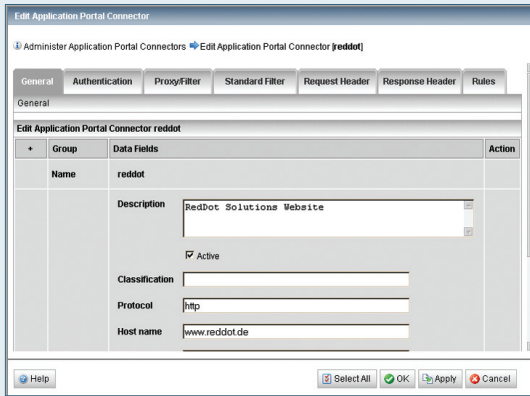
Edit Application Portal Connector

Administer Application Portal Connectors ➡ Edit Application Portal Connector [reddot]

General | Authentication | Proxy/Filter | Standard Filter | Request Header | Response Header | Rules

General

Edit Application Portal Connector reddot

| + | Group | Data Fields | | Action |
|---|---|---|---|---|
| | Name | reddot | | |
| | | Description | RedDot Solutions Website | |
| | | | Active | |
| | | Classification | | |
| | | Protocol | http | |
| | | Host name | www.reddot.de | |

Help

Select All | OK | Apply | Cancel